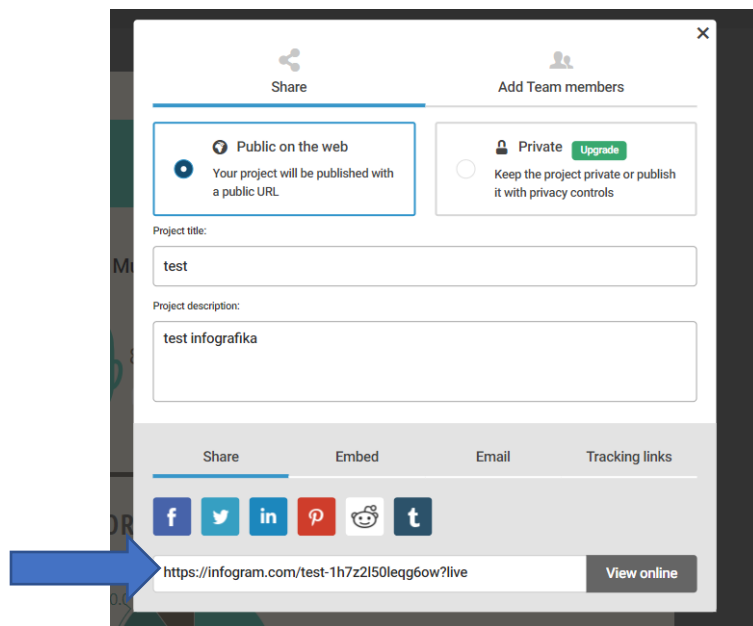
×

Share

Add Team members

Public on the web
Your project will be published with a public URL

Private Upgrade
Keep the project private or publish it with privacy controls

Project title:
test

Project description:
test infografika

Share
Embed
Email
Tracking links

f
in
t

https://infogram.com/test-1h7z2l50leqg6ow?live
View online